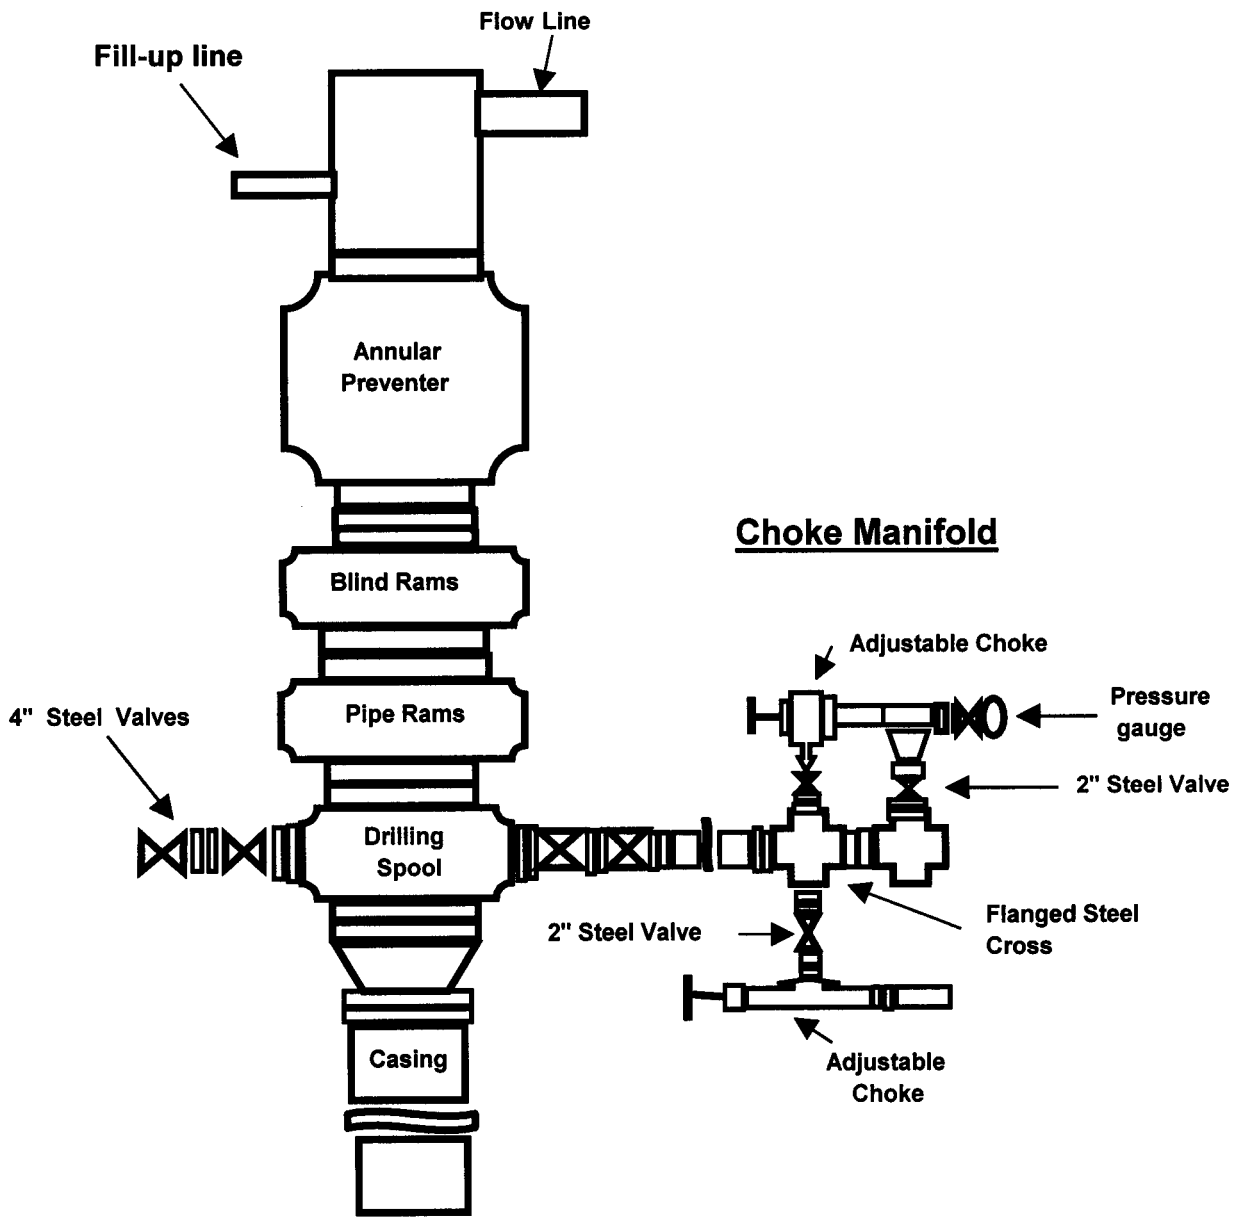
Flow Line

Fill-up line

Annular Preventer

Choke Manifold

Blind Rams

Adjustable Choke

Pressure gauge

4" Steel Valves

Pipe Rams

2" Steel Valve

Drilling Spool

Flanged Steel Cross

2" Steel Valve

Adjustable Choke

Casing